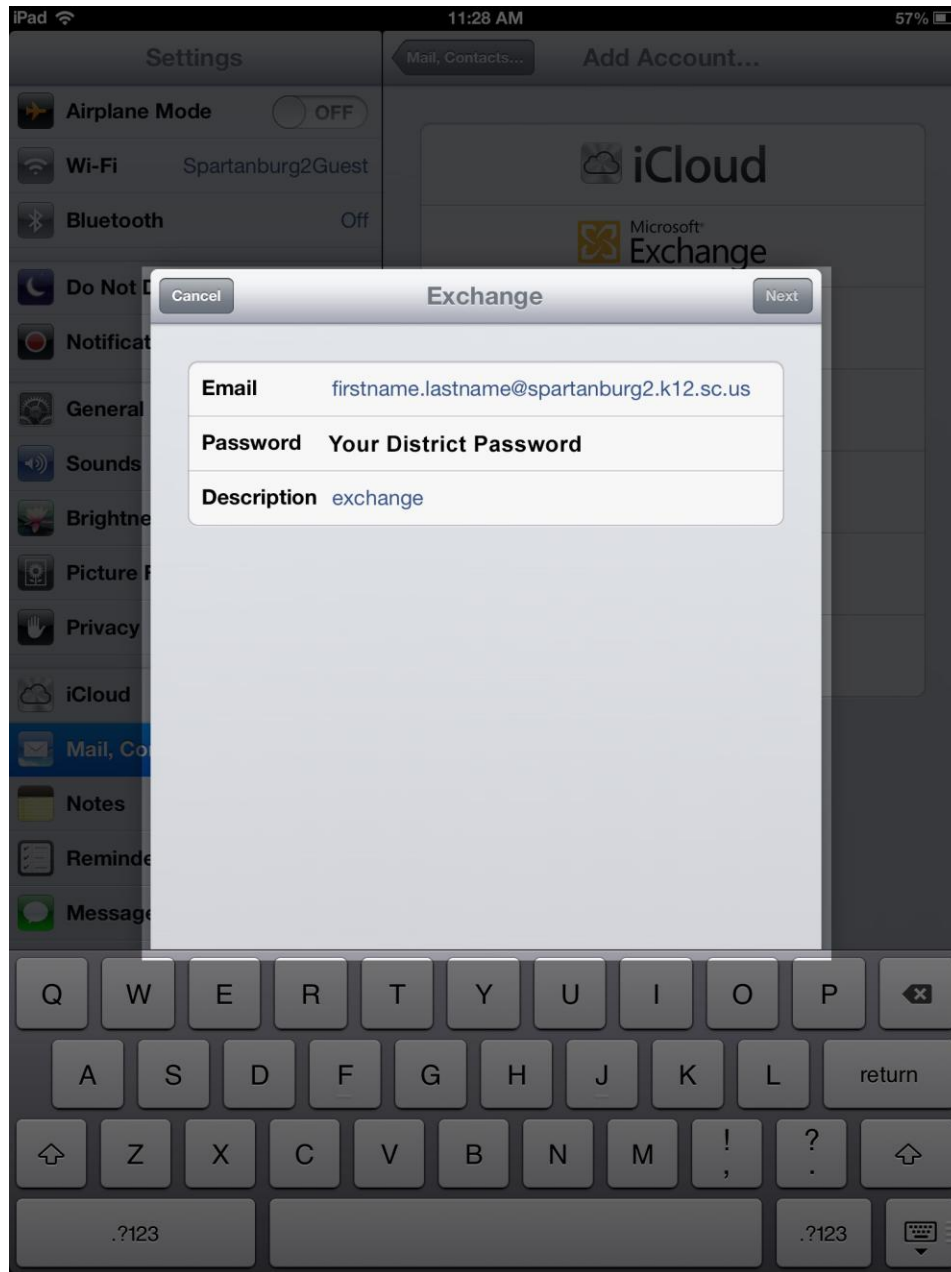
iPad
11:28 AM
57%

Settings
Mail, Contacts...
Add Account...

Airplane Mode OFF
Wi-Fi Spartanburg2Guest
Bluetooth Off
Do Not D
Notificat
General
Sounds
Brightne
Picture F
Privacy
iCloud
Mail, Co
Notes
Reminde
Message

iCloud
Microsoft Exchange

Cancel
Exchange
Next

Email firstname.lastname@spartanburg2.k12.sc.us
Password Your District Password
Description exchange

Q W E R T Y U I O P
A S D F G H J K L return
Z X C V B N M ! , ? .
.?123 .?123